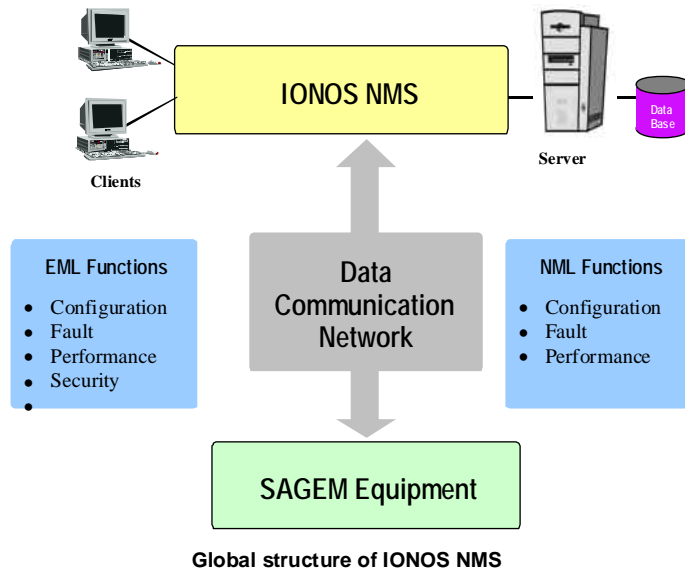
IONOS NMS

Data Base

Server

Clients

EML Functions

- Configuration
- Fault
- Performance
- Security
-

Data Communication Network

NML Functions

- Configuration
- Fault
- Performance

SAGEM Equipment

Global structure of IONOS NMS